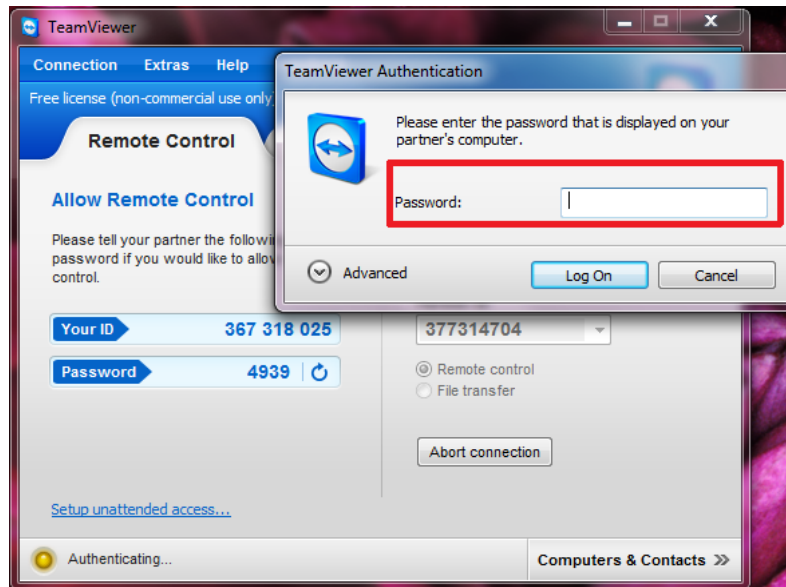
TeamViewer

Connection Extras Help

Free license (non-commercial use only

Remote Control

Allow Remote Control

Please tell your partner the followi password if you would like to allov control.

Your ID 367 318 025

Password 4939

Setup unattended access...

Authenticating...

377314704

Remote control

File transfer

Abort connection

Computers & Contacts »

TeamViewer Authentication

Please enter the password that is displayed on your partner's computer.

Password:

Advanced

Log On

Cancel